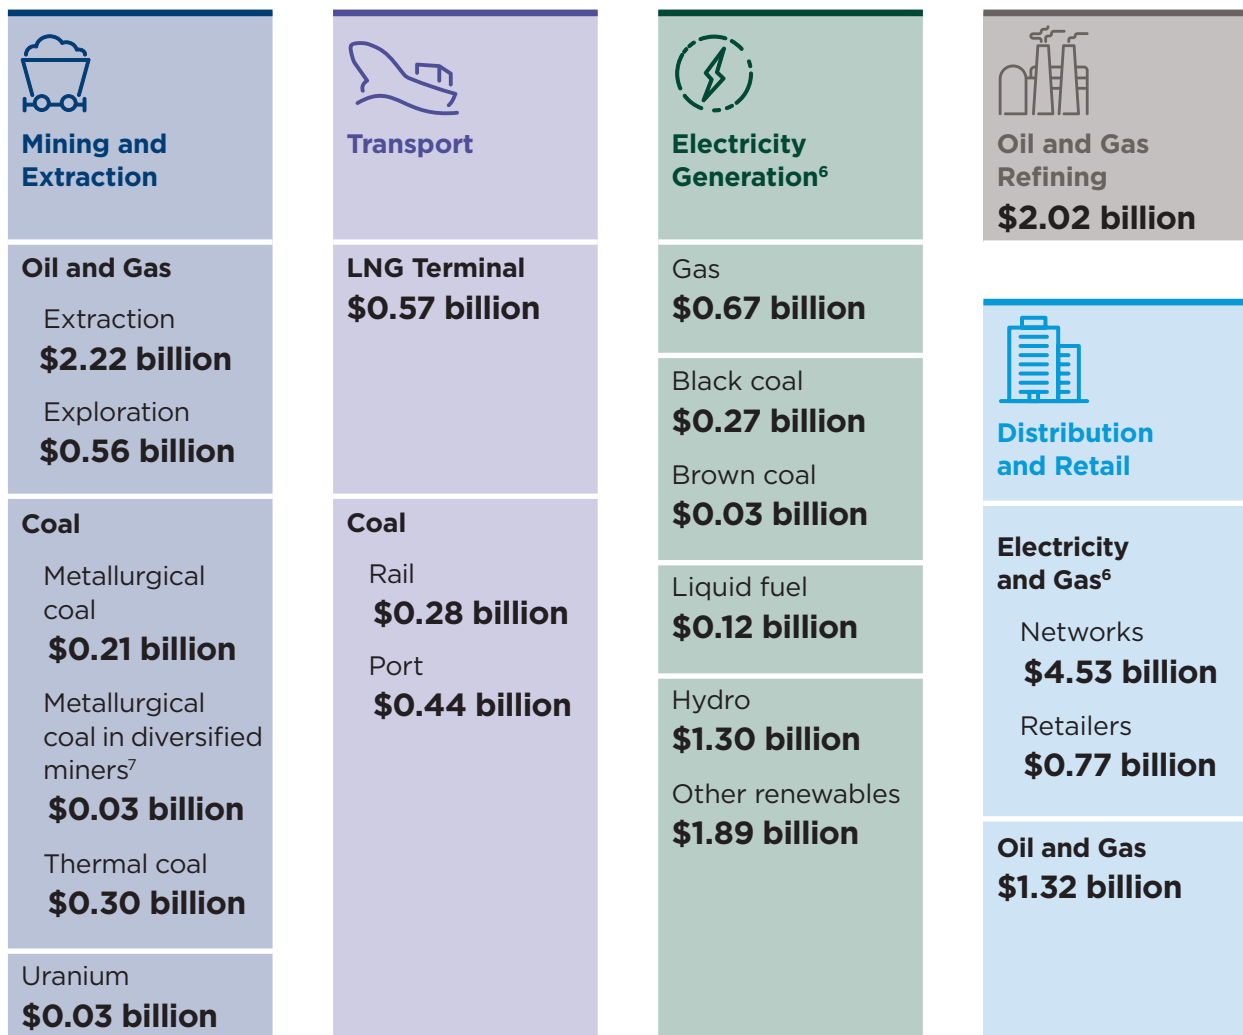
Mining and Extraction

Oil and Gas

Extraction
$2.22 billion

Exploration
$0.56 billion

Coal

Metallurgical coal
$0.21 billion

Metallurgical coal in diversified miners$^7$
$0.03 billion

Thermal coal
$0.30 billion

Uranium
$0.03 billion

Transport

LNG Terminal
$0.57 billion

Coal

Rail
$0.28 billion

Port
$0.44 billion

Electricity Generation$^6$

Gas
$0.67 billion

Black coal
$0.27 billion

Brown coal
$0.03 billion

Liquid fuel
$0.12 billion

Hydro
$1.30 billion

Other renewables
$1.89 billion

Oil and Gas Refining
$2.02 billion

Distribution and Retail

Electricity and Gas$^6$

Networks
$4.53 billion

Retailers
$0.77 billion

Oil and Gas
$1.32 billion